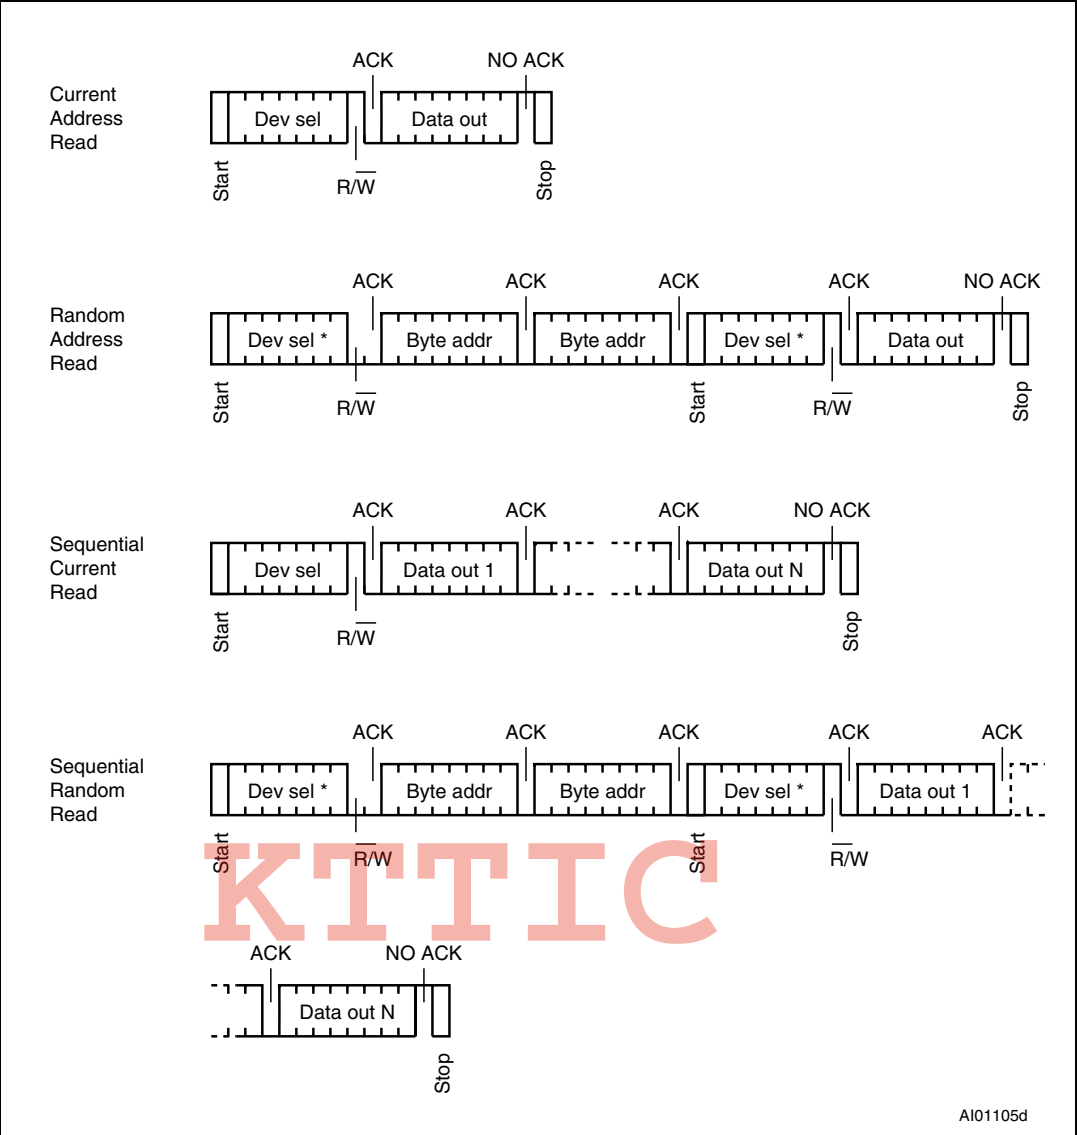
Current Address Read

ACK NO ACK

Dev sel Data out

Start $R/\overline{W}$ Stop

Random Address Read

ACK ACK ACK ACK NO ACK

Dev sel * Byte addr Byte addr Dev sel * Data out

Start $R/\overline{W}$ Start $R/\overline{W}$ Stop

Sequential Current Read

ACK ACK ACK NO ACK

Dev sel Data out 1 Data out N

Start $R/\overline{W}$ Stop

Sequential Random Read

ACK ACK ACK ACK ACK

Dev sel * Byte addr Byte addr Dev sel * Data out 1

Start $R/\overline{W}$ Start $R/\overline{W}$

KTTIC

ACK NO ACK

Data out N

Stop

AI01105d